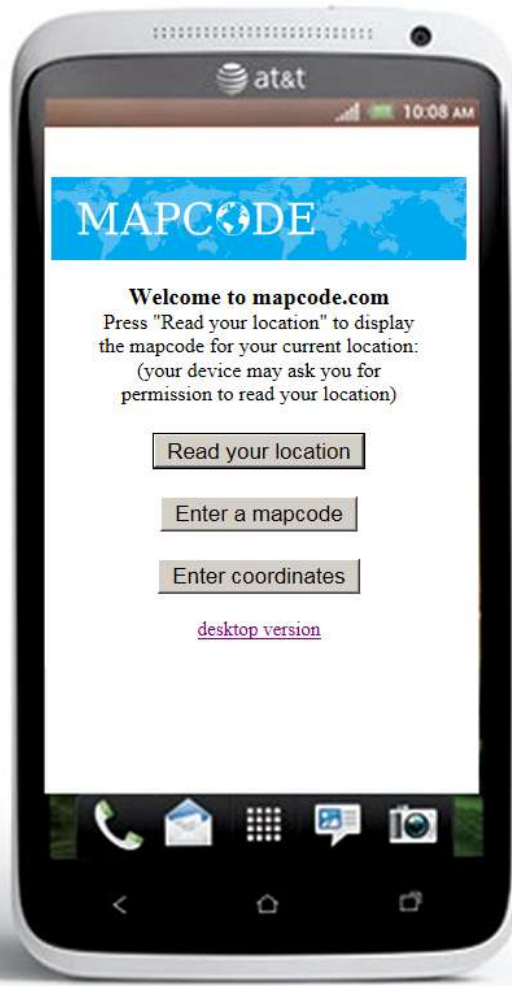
at&t

10:08 AM

MAPCODE

**Welcome to mapcode.com**
Press "Read your location" to display the mapcode for your current location: (your device may ask you for permission to read your location)

Read your location

Enter a mapcode

Enter coordinates

desktop version